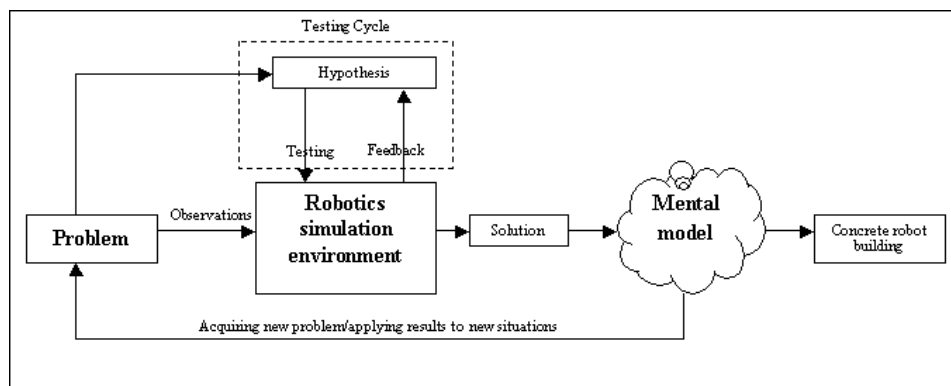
Testing Cycle

Hypothesis

Testing

Feedback

Problem

Observations

Robotics simulation environment

Solution

Mental model

Concrete robot building

Acquiring new problem/applying results to new situations